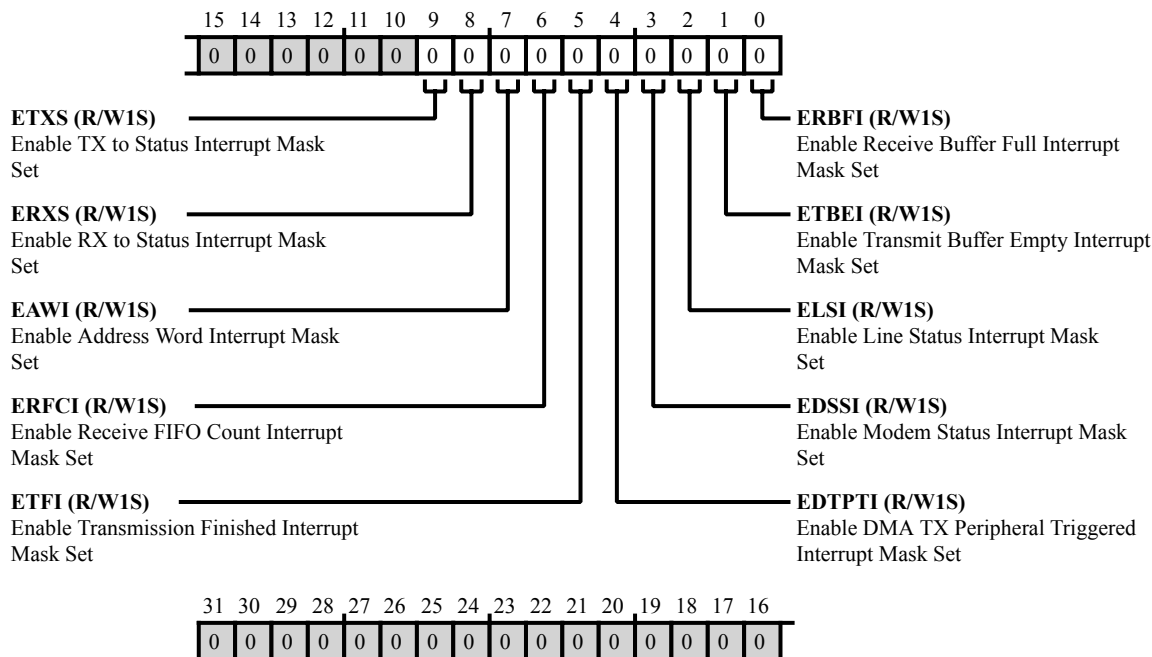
| 15 | 14 | 13 | 12 | 11 | 10 | 9 | 8 | 7 | 6 | 5 | 4 | 3 | 2 | 1 | 0 |
|---|---|---|---|---|---|---|---|---|---|---|---|---|---|---|---|
| 0 | 0 | 0 | 0 | 0 | 0 | 0 | 0 | 0 | 0 | 0 | 0 | 0 | 0 | 0 | 0 |

**ETXS (R/W1S)**
Enable TX to Status Interrupt Mask Set

**ERXS (R/W1S)**
Enable RX to Status Interrupt Mask Set

**EAWI (R/W1S)**
Enable Address Word Interrupt Mask Set

**ERFCI (R/W1S)**
Enable Receive FIFO Count Interrupt Mask Set

**ETFI (R/W1S)**
Enable Transmission Finished Interrupt Mask Set

**ERBFI (R/W1S)**
Enable Receive Buffer Full Interrupt Mask Set

**ETBEI (R/W1S)**
Enable Transmit Buffer Empty Interrupt Mask Set

**ELSI (R/W1S)**
Enable Line Status Interrupt Mask Set

**EDSSI (R/W1S)**
Enable Modem Status Interrupt Mask Set

**EDTPTI (R/W1S)**
Enable DMA TX Peripheral Triggered Interrupt Mask Set

| 31 | 30 | 29 | 28 | 27 | 26 | 25 | 24 | 23 | 22 | 21 | 20 | 19 | 18 | 17 | 16 |
|---|---|---|---|---|---|---|---|---|---|---|---|---|---|---|---|
| 0 | 0 | 0 | 0 | 0 | 0 | 0 | 0 | 0 | 0 | 0 | 0 | 0 | 0 | 0 | 0 |